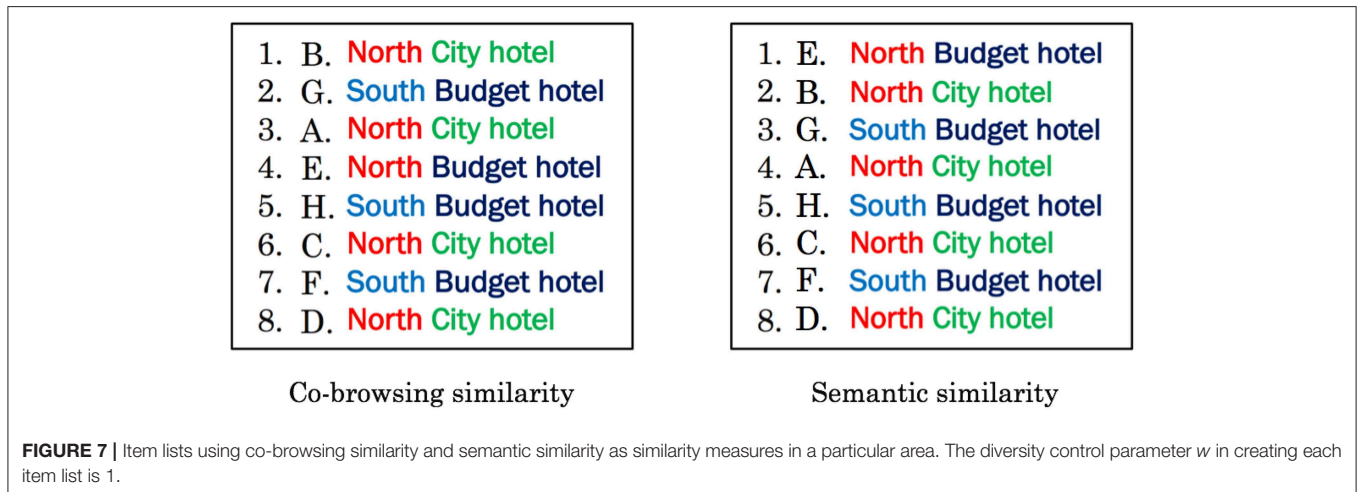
1. B. North City hotel
2. G. South Budget hotel
3. A. North City hotel
4. E. North Budget hotel
5. H. South Budget hotel
6. C. North City hotel
7. F. South Budget hotel
8. D. North City hotel

Co-browsing similarity

1. E. North Budget hotel
2. B. North City hotel
3. G. South Budget hotel
4. A. North City hotel
5. H. South Budget hotel
6. C. North City hotel
7. F. South Budget hotel
8. D. North City hotel

Semantic similarity

**FIGURE 7 |** Item lists using co-browsing similarity and semantic similarity as similarity measures in a particular area. The diversity control parameter *w* in creating each item list is 1.